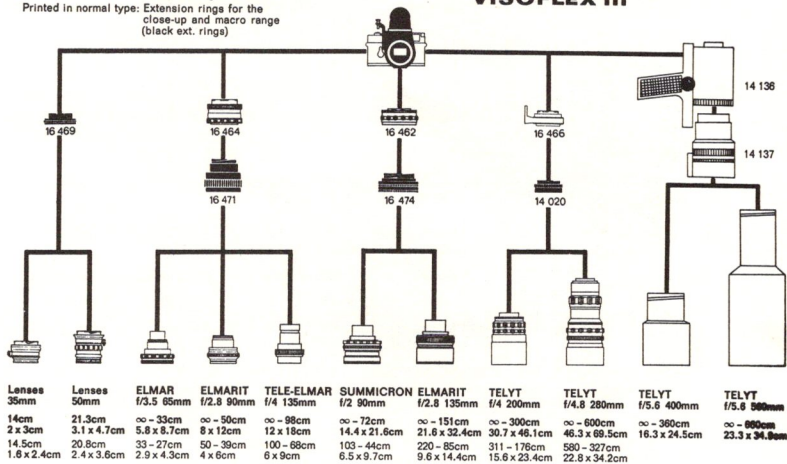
Printed in normal type: Extension rings for the close-up and macro range (black ext. rings)

VISOFLEX III

16 469

16 464

16 471

16 462

16 474

16 466

14 020

14 136

14 137

| Lenses 35mm | Lenses 50mm | ELMAR f/3.5 65mm | ELMARIT f/2.8 90mm | TELE-ELMAR f/4 135mm | SUMMICRON f/2 90mm | ELMARIT f/2.8 135mm | TELYT f/4 200mm | TELYT f/4.8 280mm | TELYT f/5.6 400mm | TELYT f/5.6 560mm |
|---|---|---|---|---|---|---|---|---|---|---|
| 14cm 2 x 3cm | 21.3cm 3.1 x 4.7cm | ∞ – 33cm 5.8 x 8.7cm | ∞ – 50cm 8 x 12cm | ∞ – 98cm 12 x 18cm | ∞ – 72cm 14.4 x 21.6cm | ∞ – 151cm 21.6 x 32.4cm | ∞ – 300cm 30.7 x 46.1cm | ∞ – 600cm 46.3 x 69.5cm | ∞ – 360cm 16.3 x 24.5cm | ∞ – 660cm 23.3 x 34.9cm |
| 14.5cm 1.6 x 2.4cm | 20.8cm 2.4 x 3.6cm | 33 – 27cm 2.9 x 4.3cm | 50 – 39cm 4 x 6cm | 100 – 68cm 6 x 9cm | 103 – 44cm 6.5 x 9.7cm | 220 – 85cm 9.6 x 14.4cm | 311 – 176cm 15.6 x 23.4cm | 580 – 327cm 22.8 x 34.2cm | | |